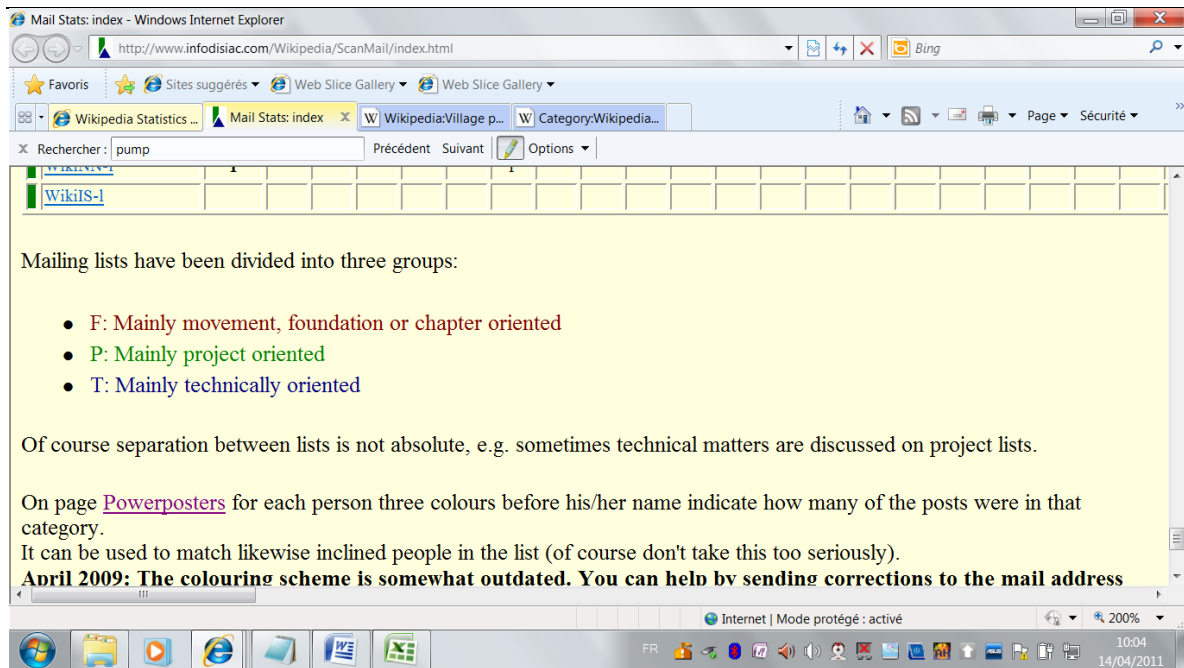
Mail Stats: index - Windows Internet Explorer

http://www.infodisiac.com/Wikipedia/ScanMail/index.html

Bing

Favoris | Sites suggérés ▾ | Web Slice Gallery ▾ | Web Slice Gallery ▾

Wikipedia Statistics ... | Mail Stats: index | Wikipedia:Village p... | Category:Wikipedia...

Page ▾ Sécurité ▾

Rechercher : pump | Précédent | Suivant | Options ▾

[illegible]

WikiIS-l

Mailing lists have been divided into three groups:

- F: Mainly movement, foundation or chapter oriented
- P: Mainly project oriented
- T: Mainly technically oriented

Of course separation between lists is not absolute, e.g. sometimes technical matters are discussed on project lists.

On page Powerposters for each person three colours before his/her name indicate how many of the posts were in that category.
It can be used to match likewise inclined people in the list (of course don't take this too seriously).
**April 2009: The colouring scheme is somewhat outdated. You can help by sending corrections to the mail address**

Internet | Mode protégé : activé

200%

FR

10:04
14/04/2011